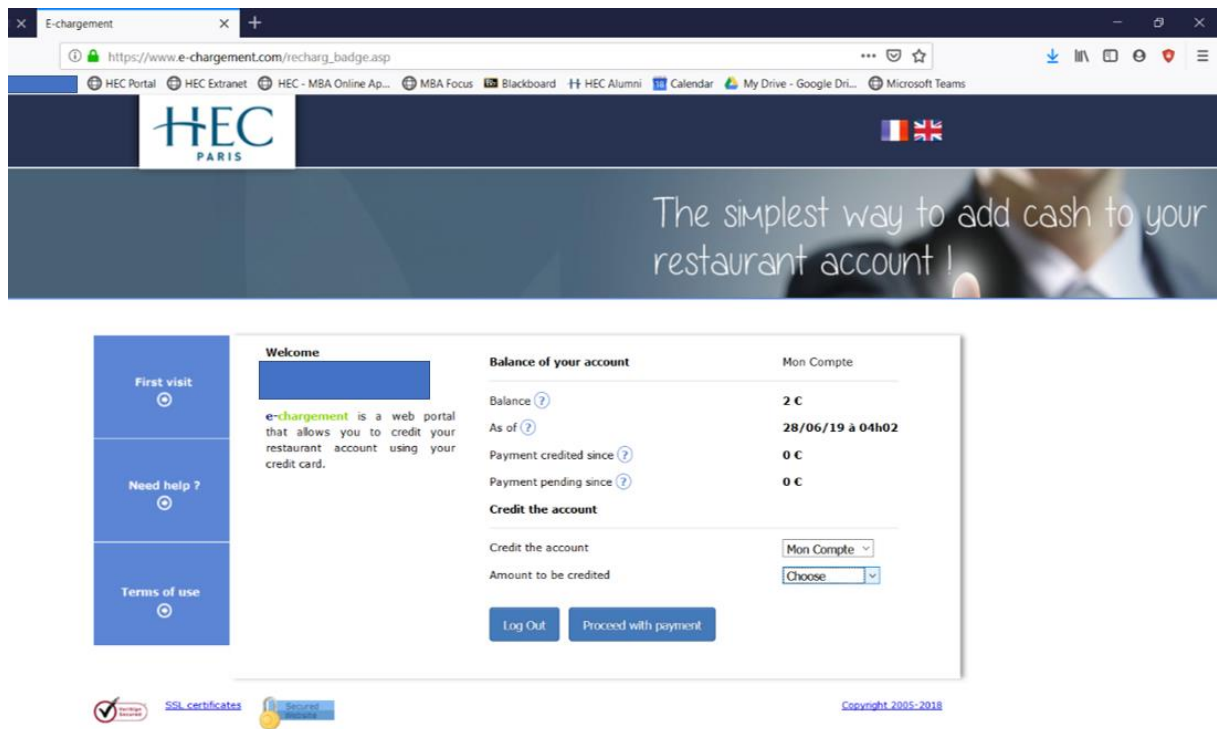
E-chargement

https://www.e-chargement.com/recharg_badge.asp

HEC Portal HEC Extranet HEC - MBA Online Ap... MBA Focus Blackboard HEC Alumni Calendar My Drive - Google Dri... Microsoft Teams

HEC PARIS

The simplest way to add cash to your restaurant account !

First visit

Need help ?

Terms of use

Welcome

e-chargement is a web portal that allows you to credit your restaurant account using your credit card.

| Balance of your account | Mon Compte |
|---|---|
| Balance | 2 € |
| As of | 28/06/19 à 04h02 |
| Payment credited since | 0 € |
| Payment pending since | 0 € |

Credit the account

| Credit the account | Mon Compte |
|---|---|
| Amount to be credited | Choose |

Log Out Proceed with payment

SSL certificates Secured Website

Copyright 2005-2018